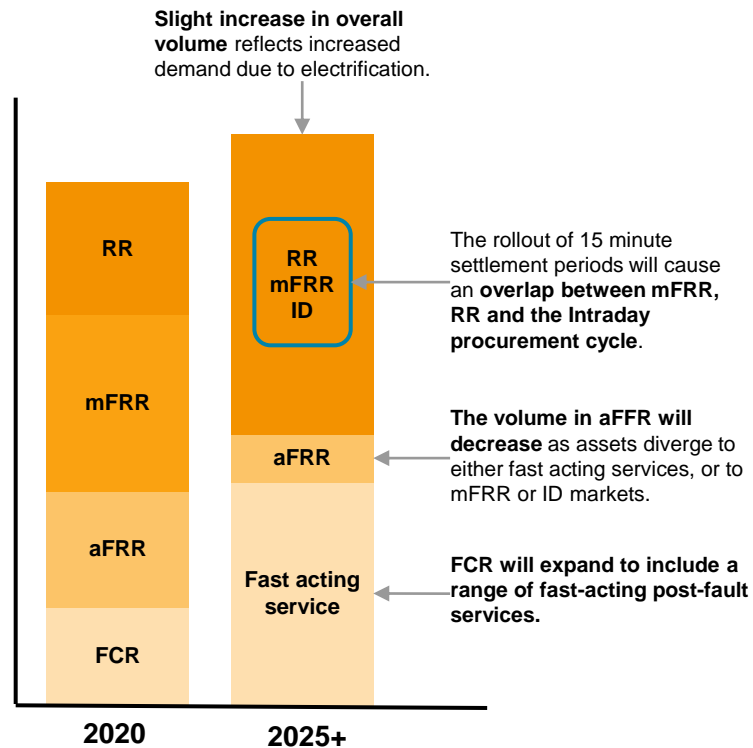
Slight increase in overall volume reflects increased demand due to electrification.

RR

mFRR

aFRR

FCR

RR
mFRR
ID

aFRR

Fast acting service

The rollout of 15 minute settlement periods will cause an overlap between mFRR, RR and the Intraday procurement cycle.

The volume in aFFR will decrease as assets diverge to either fast acting services, or to mFRR or ID markets.

FCR will expand to include a range of fast-acting post-fault services.

2020

2025+